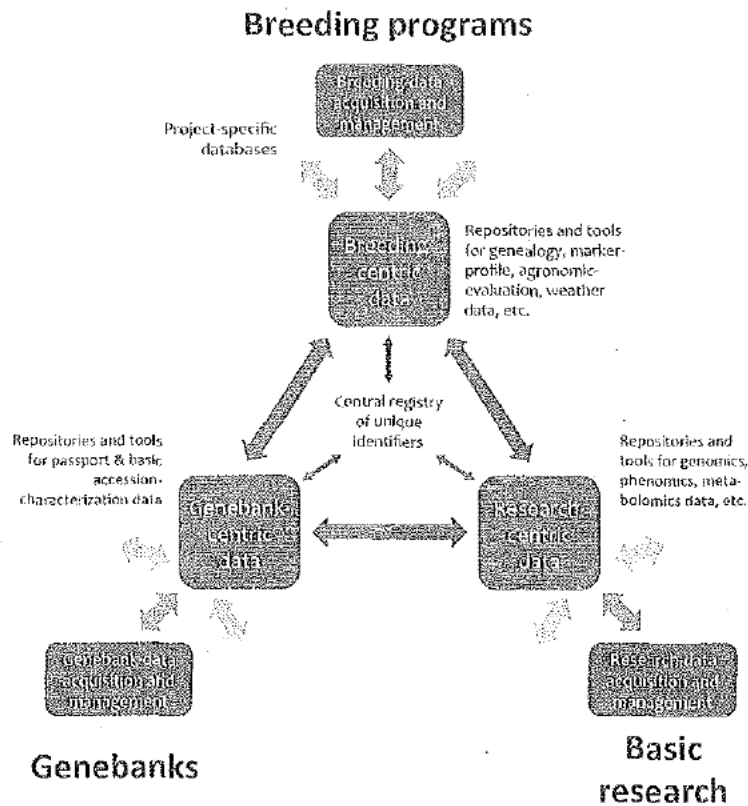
Breeding programs

Breeding data acquisition and management

Project-specific databases

Breeding-centric data

Repositories and tools for genealogy, marker-profile, agronomic-evaluation, weather data, etc.

Central registry of unique identifiers

Repositories and tools for passport & basic accession-characterization data

Repositories and tools for genomics, phenomics, metabolomics data, etc.

Genebank-centric data

Research-centric data

Genebank data acquisition and management

Research data acquisition and management

Genebanks

Basic research